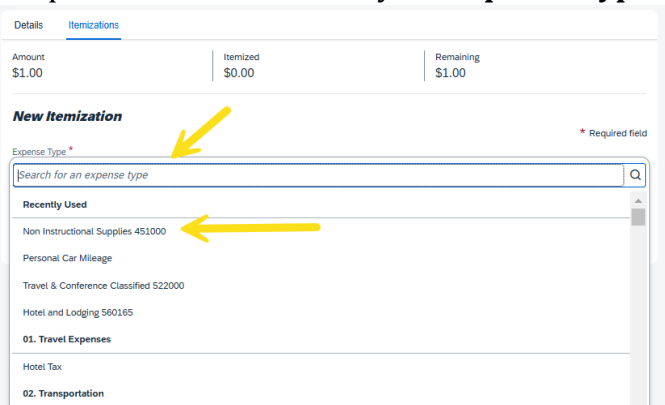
Details Itemizations

Amount
$1.00

Itemized
$0.00

Remaining
$1.00

New Itemization

* Required field

Expense Type *

Search for an expense type

Recently Used

Non Instructional Supplies 451000

Personal Car Mileage

Travel & Conference Classified 522000

Hotel and Lodging 560165

01. Travel Expenses

Hotel Tax

02. Transportation